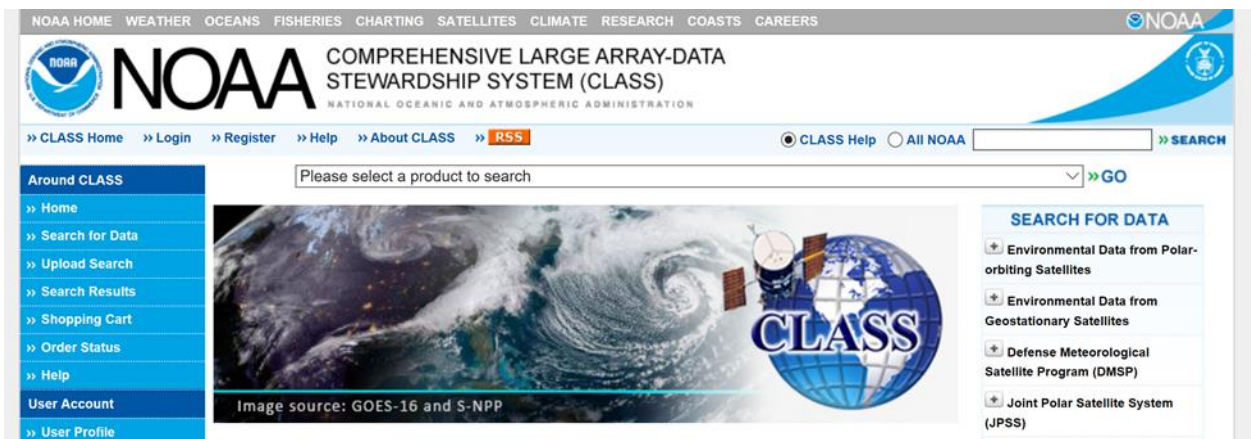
NOAA HOME WEATHER OCEANS FISHERIES CHARTING SATELLITES CLIMATE RESEARCH COASTS CAREERS

NOAA

NOAA

COMPREHENSIVE LARGE ARRAY-DATA STEWARDSHIP SYSTEM (CLASS)

NATIONAL OCEANIC AND ATMOSPHERIC ADMINISTRATION

» CLASS Home » Login » Register » Help » About CLASS » RSS

CLASS Help All NOAA » SEARCH

Around CLASS

» Home

» Search for Data

» Upload Search

» Search Results

» Shopping Cart

» Order Status

» Help

User Account

» User Profile

Please select a product to search »GO

CLASS

Image source: GOES-16 and S-NPP

SEARCH FOR DATA

+ Environmental Data from Polar-orbiting Satellites

+ Environmental Data from Geostationary Satellites

+ Defense Meteorological Satellite Program (DMSP)

+ Joint Polar Satellite System (JPSS)